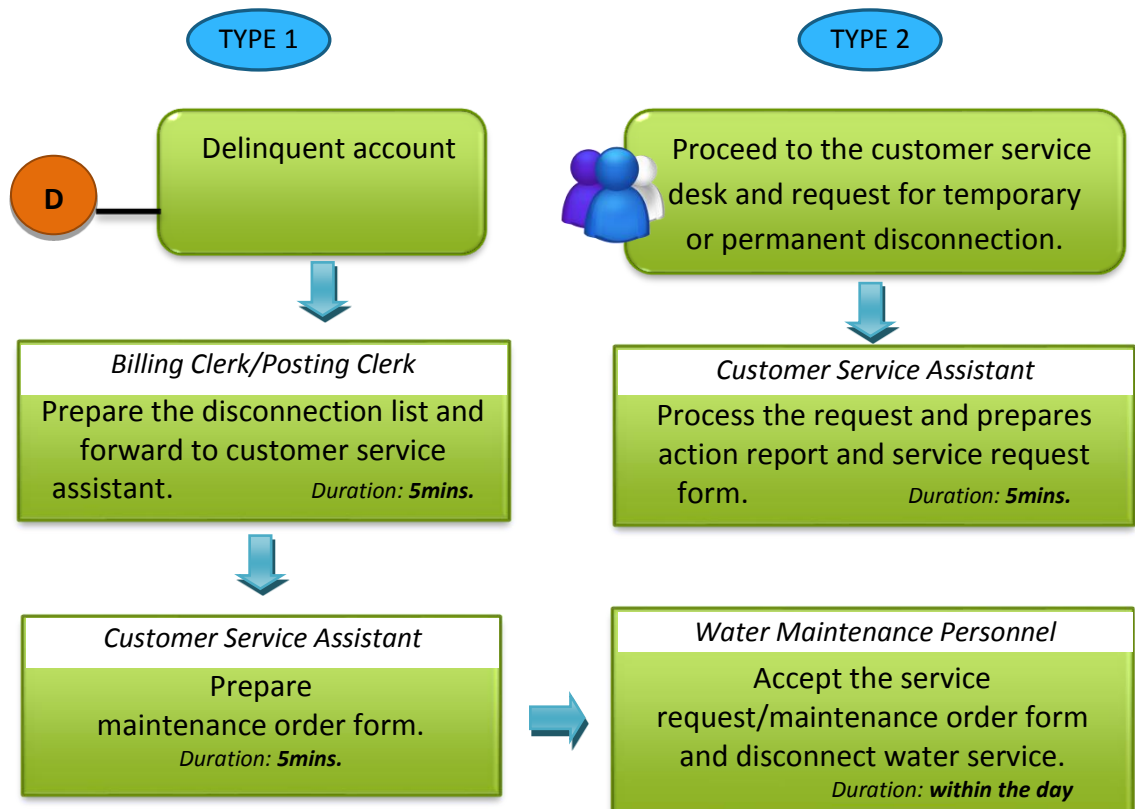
TYPE 1

TYPE 2

D

Delinquent account

Proceed to the customer service desk and request for temporary or permanent disconnection.

*Billing Clerk/Posting Clerk*

Prepare the disconnection list and forward to customer service assistant. *Duration:* ***5mins.***

*Customer Service Assistant*

Process the request and prepares action report and service request form. *Duration:* ***5mins.***

*Customer Service Assistant*

Prepare maintenance order form.

*Duration:* ***5mins.***

*Water Maintenance Personnel*

Accept the service request/maintenance order form and disconnect water service.

*Duration:* ***within the day***